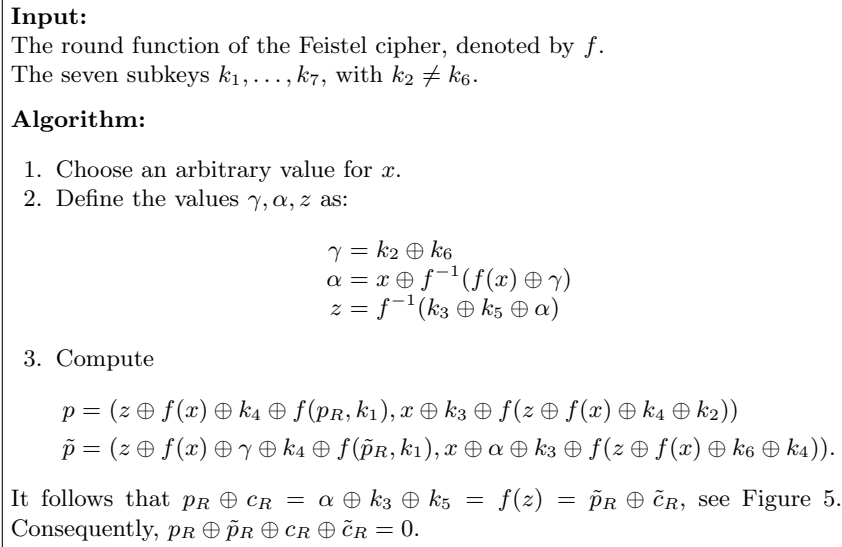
**Input:**
The round function of the Feistel cipher, denoted by $f$.
The seven subkeys $k_1, \ldots, k_7$, with $k_2 \neq k_6$.

**Algorithm:**

1. Choose an arbitrary value for $x$.
2. Define the values $\gamma, \alpha, z$ as:

$\gamma = k_2 \oplus k_6$
$\alpha = x \oplus f^{-1}(f(x) \oplus \gamma)$
$z = f^{-1}(k_3 \oplus k_5 \oplus \alpha)$

3. Compute

$p = (z \oplus f(x) \oplus k_4 \oplus f(p_R, k_1), x \oplus k_3 \oplus f(z \oplus f(x) \oplus k_4 \oplus k_2))$
$\tilde{p} = (z \oplus f(x) \oplus \gamma \oplus k_4 \oplus f(\tilde{p}_R, k_1), x \oplus \alpha \oplus k_3 \oplus f(z \oplus f(x) \oplus k_6 \oplus k_4))$.

It follows that $p_R \oplus c_R = \alpha \oplus k_3 \oplus k_5 = f(z) = \tilde{p}_R \oplus \tilde{c}_R$, see Figure 5. Consequently, $p_R \oplus \tilde{p}_R \oplus c_R \oplus \tilde{c}_R = 0$.